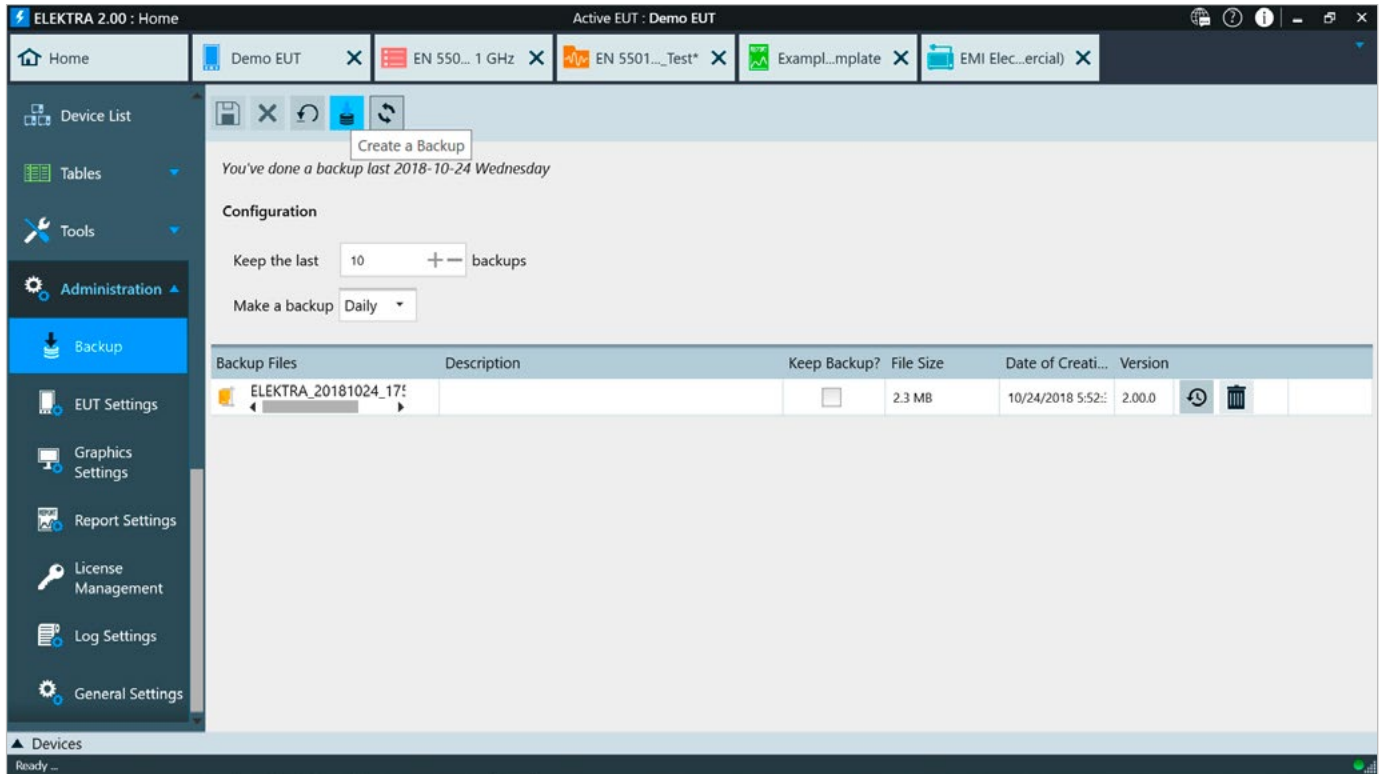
ELEKTRA 2.00 : Home

Active EUT : Demo EUT

Home

Demo EUT

EN 550... 1 GHz

EN 5501..._Test*

Exampl...mplate

EMI Elec...ercial)

Device List

Tables

Tools

Administration

Backup

EUT Settings

Graphics Settings

Report Settings

License Management

Log Settings

General Settings

Create a Backup

You've done a backup last 2018-10-24 Wednesday

Configuration

Keep the last 10 backups

Make a backup Daily

| Backup Files | Description | Keep Backup? | File Size | Date of Creati... | Version |
|---|---|---|---|---|---|
| ELEKTRA_20181024_17! | | | 2.3 MB | 10/24/2018 5:52:: | 2.00.0 |

Devices

Ready ...